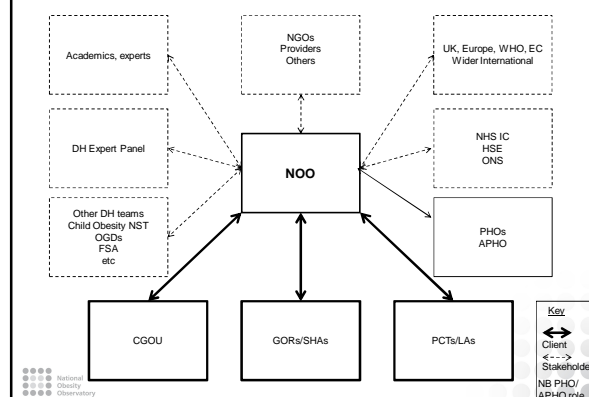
Academics, experts

NGOs
Providers
Others

UK, Europe, WHO, EC
Wider International

DH Expert Panel

NOO

NHS IC
HSE
ONS

Other DH teams
Child Obesity NST
OGDs
FSA
etc

PHOs
APHO

CGOU

GORs/SHAs

PCTs/LAs

Key
Client
Stakeholde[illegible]
NB PHO/
APHO role

National
Obesity
Observatory